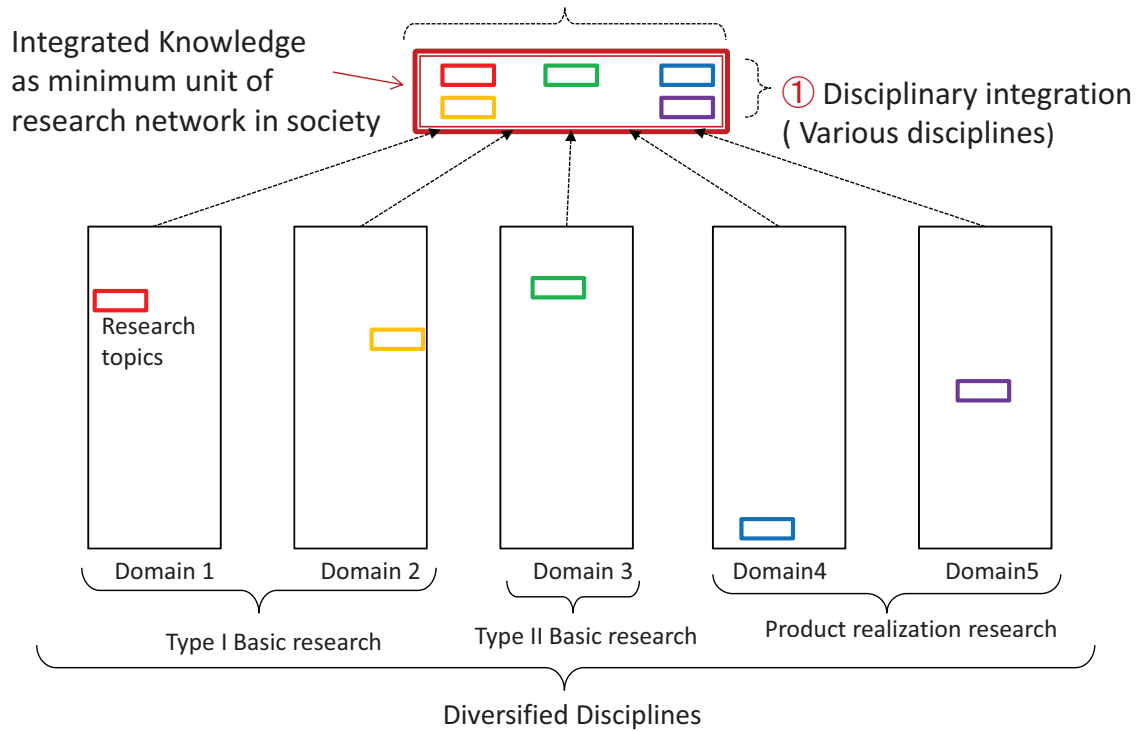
Integrated Knowledge as minimum unit of research network in society

① Disciplinary integration ( Various disciplines)

Research topics

Domain 1

Domain 2

Domain 3

Domain4

Domain5

Type I Basic research

Type II Basic research

Product realization research

Diversified Disciplines